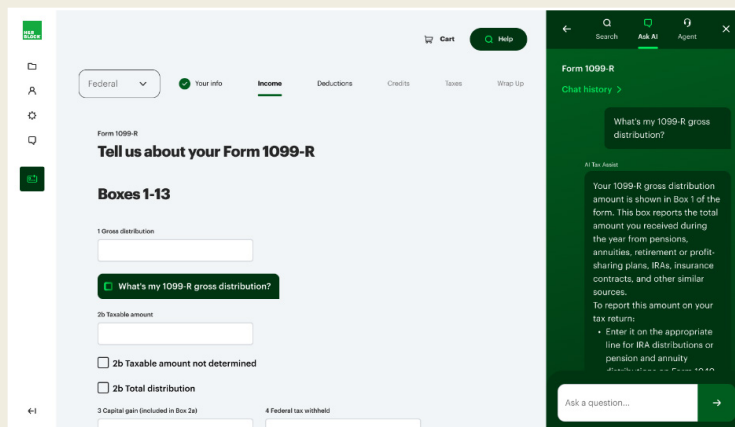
H&R BLOCK

Cart

Help

Federal

Your info

Income

Deductions

Credits

Taxes

Wrap Up

Form 1099-R

Tell us about your Form 1099-R

Boxes 1-13

1 Gross distribution

What's my 1099-R gross distribution?

2b Taxable amount

2b Taxable amount not determined

2b Total distribution

3 Capital gain (included in Box 2a)

4 Federal tax withheld

Search

Ask AI

Agent

Form 1099-R

Chat history >

What's my 1099-R gross distribution?

AI Tax Assist

Your 1099-R gross distribution amount is shown in Box 1 of the form. This box reports the total amount you received during the year from pensions, annuities, retirement or profit-sharing plans, IRAs, insurance contracts, and other similar sources.

To report this amount on your tax return:

• Enter it on the appropriate line for IRA distributions or pension and annuity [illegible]

Ask a question...